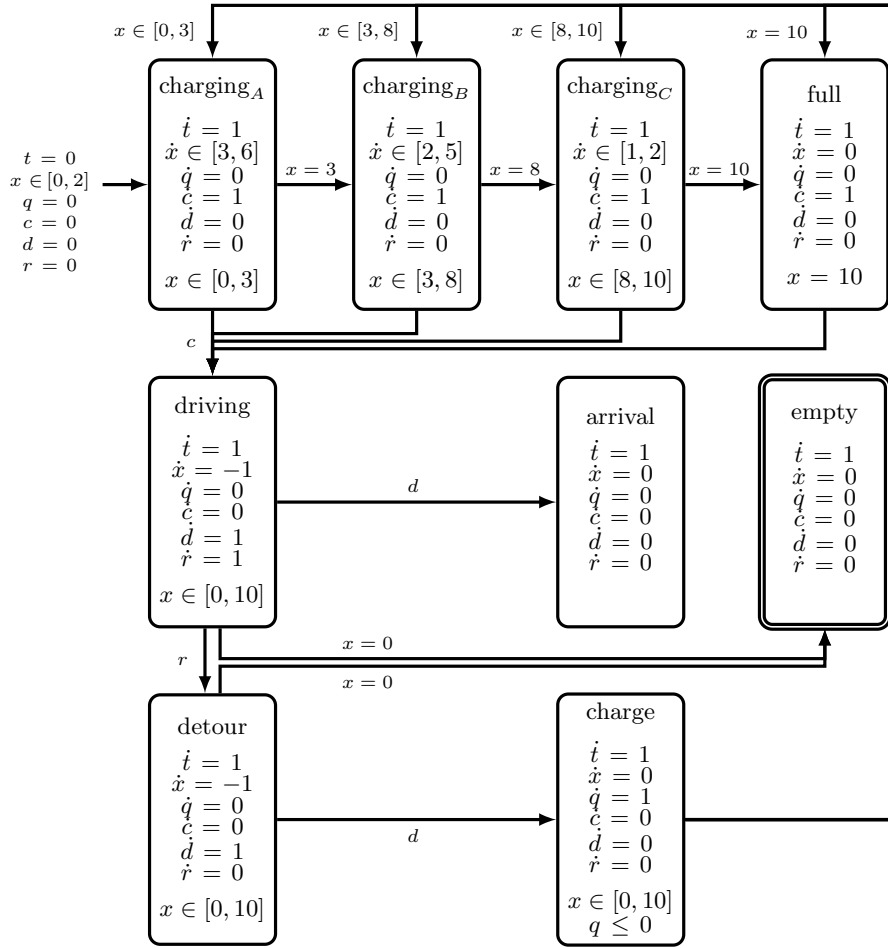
$x \in [0,3]$ $x \in [3,8]$ $x \in [8,10]$ $x = 10$

$t = 0$
$x \in [0,2]$
$q = 0$
$c = 0$
$d = 0$
$r = 0$

charging$_A$
$\dot{t} = 1$
$\dot{x} \in [3,6]$
$\dot{q} = 0$
$\dot{c} = 1$
$\dot{d} = 0$
$\dot{r} = 0$
$x \in [0,3]$

$x = 3$

charging$_B$
$\dot{t} = 1$
$\dot{x} \in [2,5]$
$\dot{q} = 0$
$\dot{c} = 1$
$\dot{d} = 0$
$\dot{r} = 0$
$x \in [3,8]$

$x = 8$

charging$_C$
$\dot{t} = 1$
$\dot{x} \in [1,2]$
$\dot{q} = 0$
$\dot{c} = 1$
$\dot{d} = 0$
$\dot{r} = 0$
$x \in [8,10]$

$x = 10$

full
$\dot{t} = 1$
$\dot{x} = 0$
$\dot{q} = 0$
$\dot{c} = 1$
$\dot{d} = 0$
$\dot{r} = 0$
$x = 10$

$c$

driving
$\dot{t} = 1$
$\dot{x} = -1$
$\dot{q} = 0$
$\dot{c} = 0$
$\dot{d} = 1$
$\dot{r} = 1$
$x \in [0,10]$

$d$

arrival
$\dot{t} = 1$
$\dot{x} = 0$
$\dot{q} = 0$
$\dot{c} = 0$
$\dot{d} = 0$
$\dot{r} = 0$

empty
$\dot{t} = 1$
$\dot{x} = 0$
$\dot{q} = 0$
$\dot{c} = 0$
$\dot{d} = 0$
$\dot{r} = 0$

$r$
$x = 0$
$x = 0$

detour
$\dot{t} = 1$
$\dot{x} = -1$
$\dot{q} = 0$
$\dot{c} = 0$
$\dot{d} = 1$
$\dot{r} = 0$
$x \in [0,10]$

$d$

charge
$\dot{t} = 1$
$\dot{x} = 0$
$\dot{q} = 1$
$\dot{c} = 0$
$\dot{d} = 0$
$\dot{r} = 0$
$x \in [0,10]$
$q \leq 0$